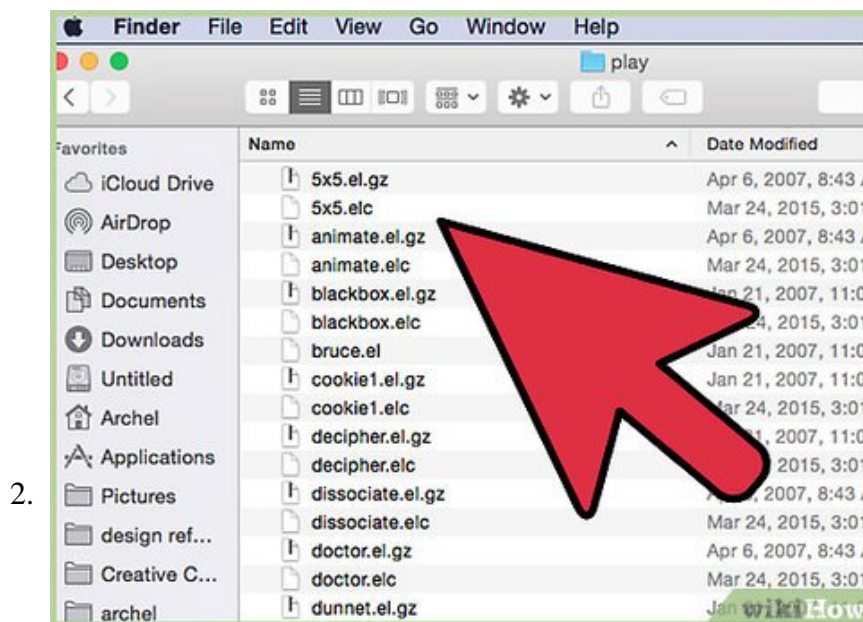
2.

Finder File Edit View Go Window Help

play

Favorites
iCloud Drive
AirDrop
Desktop
Documents
Downloads
Untitled
Archel
Applications
Pictures
design ref...
Creative C...
archel

| Name | Date Modified |
|---|---|
| 5x5.el.gz | Apr 6, 2007, 8:43 |
| 5x5.elc | Mar 24, 2015, 3:0 |
| animate.el.gz | Apr 6, 2007, 8:43 |
| animate.elc | Mar 24, 2015, 3:0 |
| blackbox.el.gz | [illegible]n 21, 2007, 11:0 |
| blackbox.elc | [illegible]4, 2015, 3:0 |
| bruce.el | Jan 21, 2007, 11:0 |
| cookie1.el.gz | Jan 21, 2007, 11:0 |
| cookie1.elc | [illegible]ar 24, 2015, 3:0 |
| decipher.el.gz | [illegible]1, 2007, 11:0 |
| decipher.elc | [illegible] 2015, 3:0 |
| dissociate.el.gz | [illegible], 2007, 8:43 |
| dissociate.elc | Mar 24, 2015, 3:0 |
| doctor.el.gz | Apr 6, 2007, 8:43 |
| doctor.elc | Mar 24, 2015, 3:0 |
| dunnet.el.gz | Jan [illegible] |

wikiHow